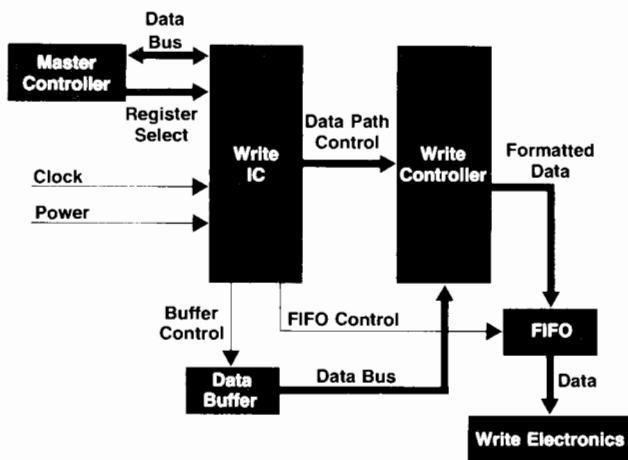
Data Bus

Master Controller

Register Select

Clock

Power

Write IC

Data Path Control

Write Controller

Formatted Data

Buffer Control

FIFO Control

FIFO

Data Buffer

Data Bus

Data

Write Electronics